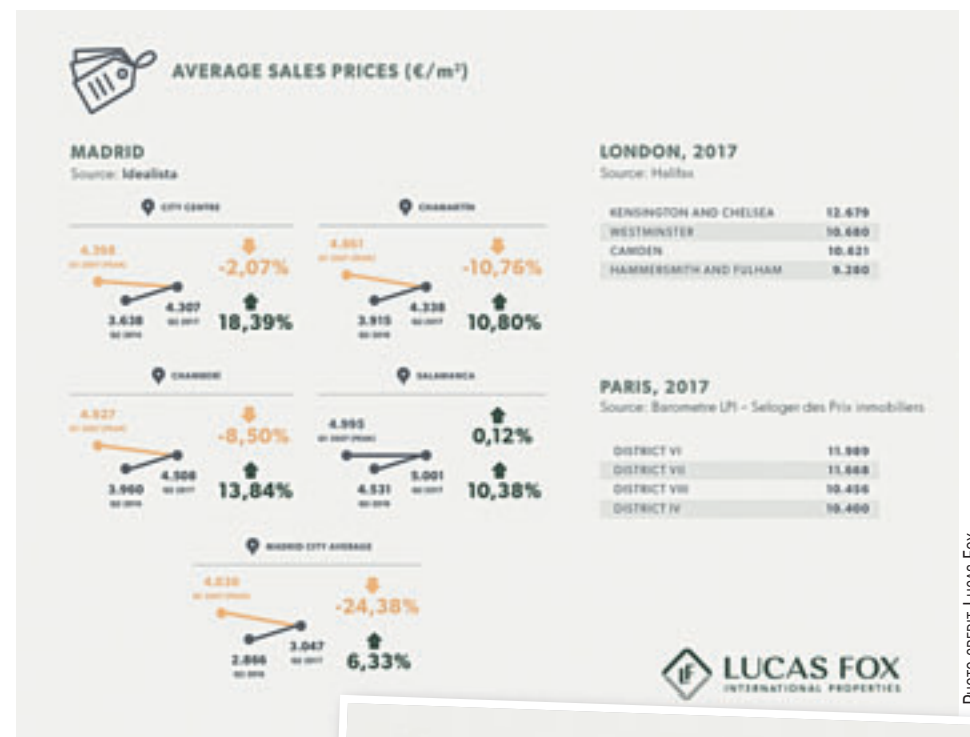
AVERAGE SALES PRICES (€/m²)

MADRID
Source: Idealista

CITY CENTRE

4.398
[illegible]
-2,07%
3.638
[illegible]
4.307
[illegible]
18,39%

CHAMARTÍN

4.851
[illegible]
-10,76%
3.915
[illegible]
4.338
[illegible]
10,80%

CHAMBERÍ

4.927
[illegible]
-8,50%
3.960
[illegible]
4.508
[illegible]
13,84%

SALAMANCA

4.995
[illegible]
0,12%
4.531
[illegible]
5.001
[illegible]
10,38%

MADRID CITY AVERAGE

4.030
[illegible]
-24,38%
2.866
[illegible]
3.047
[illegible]
6,33%

LONDON, 2017
Source: Halifax

| | |
|---|---|
| KENSINGTON AND CHELSEA | 12.679 |
| WESTMINSTER | 10.680 |
| CAMDEN | 10.621 |
| HAMMERSMITH AND FULHAM | 9.280 |

PARIS, 2017
Source: Barometre LPI - Seloger des Prix immobiliers

| | |
|---|---|
| DISTRICT VI | 11.989 |
| DISTRICT VII | 11.668 |
| DISTRICT VIII | 10.456 |
| DISTRICT IV | 10.400 |

LUCAS FOX
INTERNATIONAL PROPERTIES

Photo credit: Lucas Fox